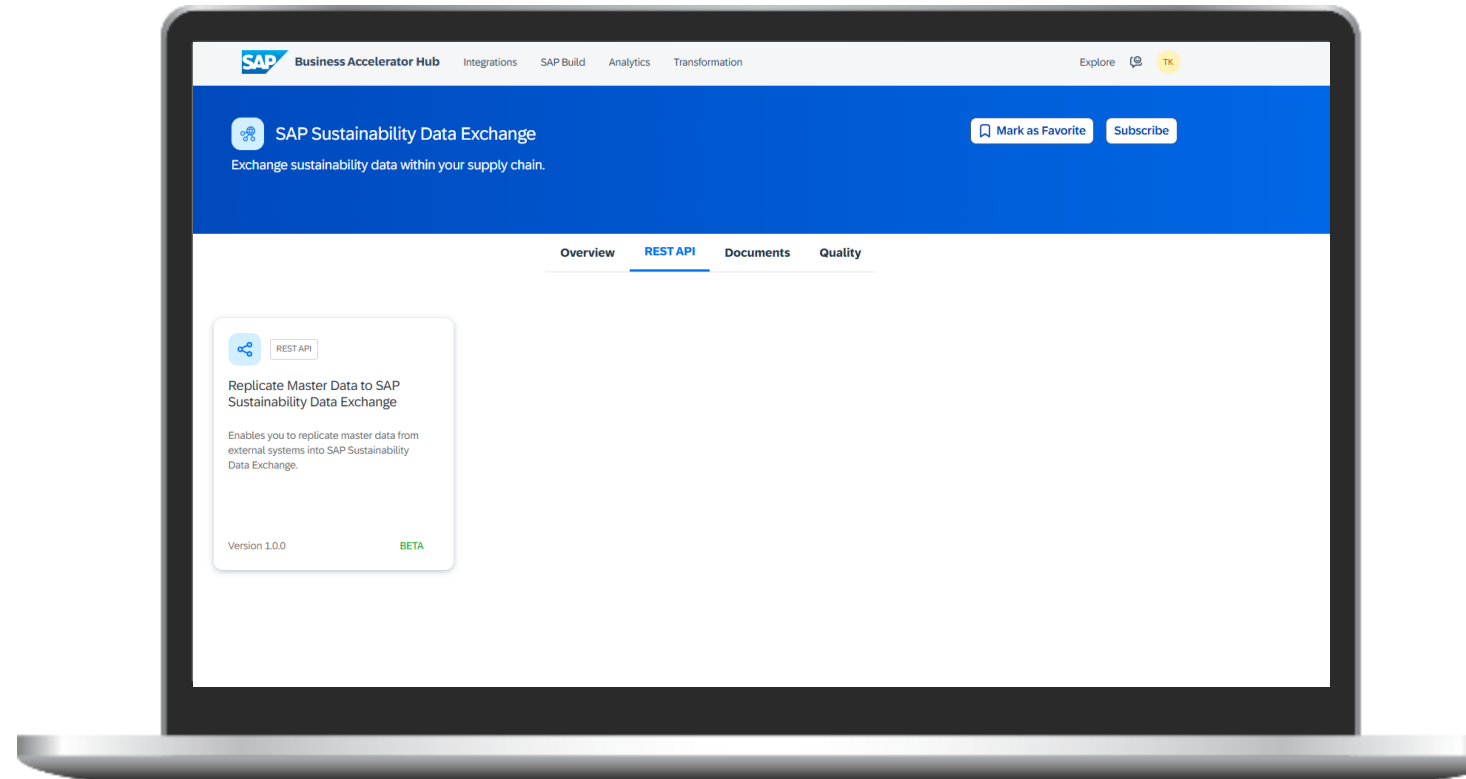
SAP Business Accelerator Hub Integrations SAP Build Analytics Transformation

Explore TK

SAP Sustainability Data Exchange

Exchange sustainability data within your supply chain.

Mark as Favorite Subscribe

Overview REST API Documents Quality

REST API

Replicate Master Data to SAP Sustainability Data Exchange

Enables you to replicate master data from external systems into SAP Sustainability Data Exchange.

Version 1.0.0 BETA